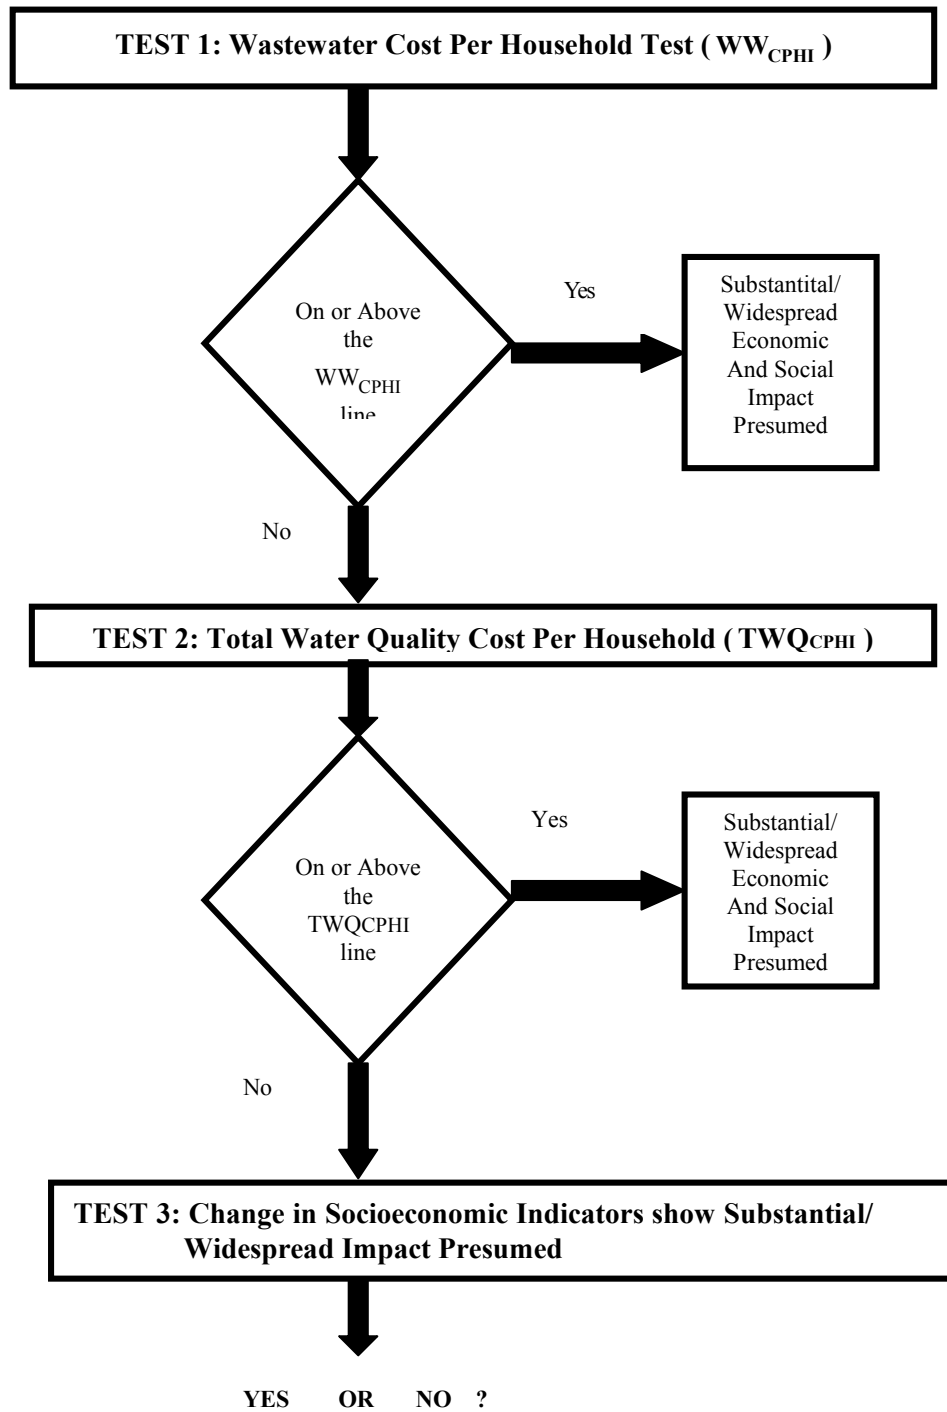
TEST 1: Wastewater Cost Per Household Test ( $WW_{CPHI}$ )

On or Above the $WW_{CPHI}$ line

Yes

Substantital/ Widespread Economic And Social Impact Presumed

No

TEST 2: Total Water Quality Cost Per Household ( TWQCPHI )

On or Above the TWQCPHI line

Yes

Substantial/ Widespread Economic And Social Impact Presumed

No

TEST 3: Change in Socioeconomic Indicators show Substantial/ Widespread Impact Presumed

YES OR NO ?